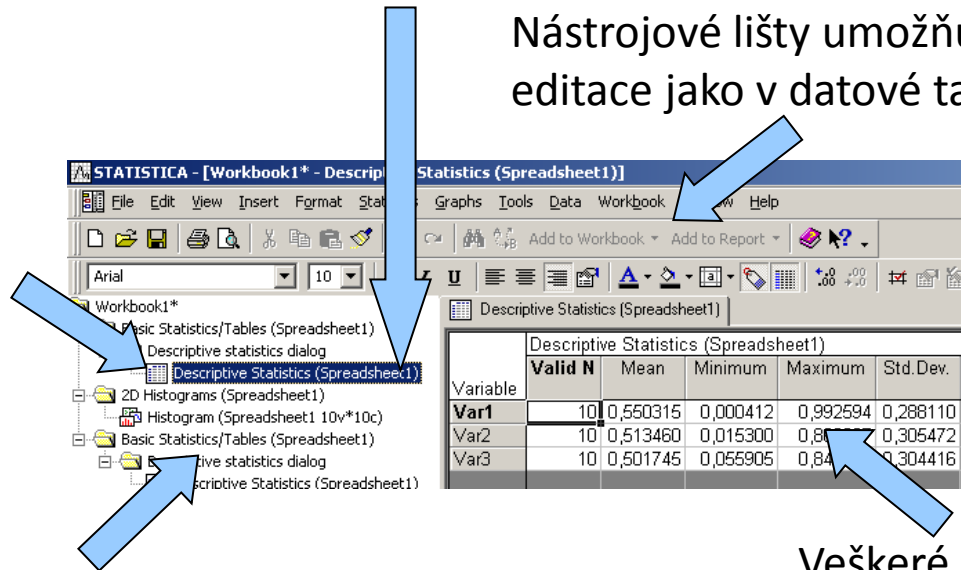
Nástrojové lišty umožňu
editace jako v datové ta

STATISTICA - [Workbook1* - Descript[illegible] Statistics (Spreadsheet1)]

File Edit View Insert Format Stat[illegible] Graphs Tools Data Workbook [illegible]w Help

Add to Workbook ▾ Add to Report ▾

Arial 10

Workbook1*
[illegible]asic Statistics/Tables (Spreadsheet1)
Descriptive statistics dialog
Descriptive Statistics (Spreadsheet1)
2D Histograms (Spreadsheet1)
Histogram (Spreadsheet1 10v*10c)
Basic Statistics/Tables (Spreadsheet1)
B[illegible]ptive statistics dialog
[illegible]scriptive Statistics (Spreadsheet1)

Descriptive Statistics (Spreadsheet1)

| Variable | Descriptive Statistics (Spreadsheet1) | | | | |
|---|---|---|---|---|---|
| | Valid N | Mean | Minimum | Maximum | Std.Dev. |
| Var1 | 10 | 0,550315 | 0,000412 | 0,992594 | 0,288110 |
| Var2 | 10 | 0,513460 | 0,015300 | 0,8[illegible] | 0,305472 |
| Var3 | 10 | 0,501745 | 0,055905 | 0,84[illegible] | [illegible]0,304416 |

Veškeré